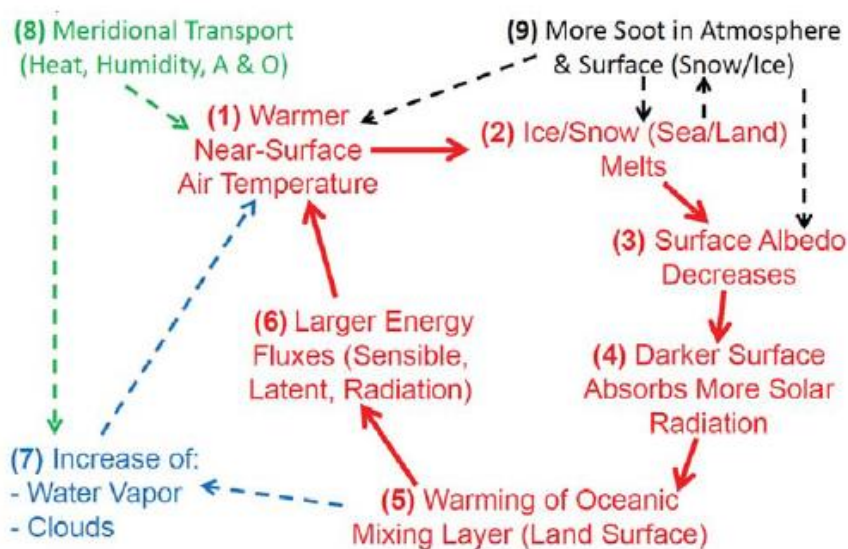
(8) Meridional Transport (Heat, Humidity, A & O)

(9) More Soot in Atmosphere & Surface (Snow/Ice)

(1) Warmer Near-Surface Air Temperature

(2) Ice/Snow (Sea/Land) Melts

(3) Surface Albedo Decreases

(6) Larger Energy Fluxes (Sensible, Latent, Radiation)

(4) Darker Surface Absorbs More Solar Radiation

(7) Increase of:
- Water Vapor
- Clouds

(5) Warming of Oceanic Mixing Layer (Land Surface)